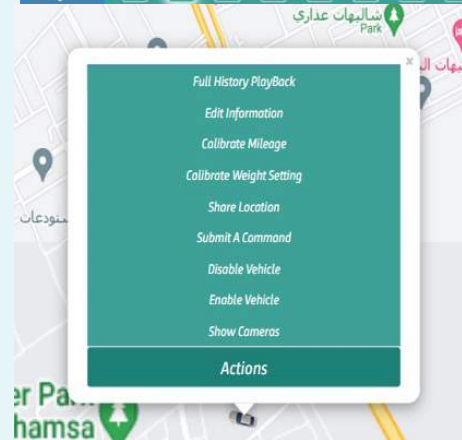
شاليهات عذاري
Park
شاليهات ال
ستودعات
×
Full History PlayBack
Edit Information
Calibrate Mileage
Calibrate Weight Setting
Share Location
Submit A Command
Disable Vehicle
Enable Vehicle
Show Cameras
Actions
er Park
hamsa